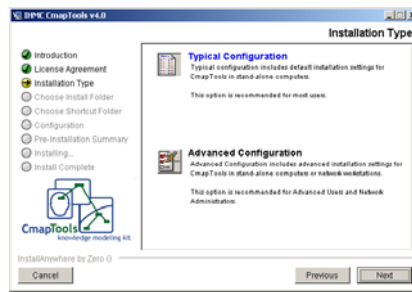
IHMC CmapTools v4.0

Installation Type

Introduction
License Agreement
Installation Type
Choose Install Folder
Choose Shortcut Folder
Configuration
Pre-Installation Summary
Installing...
Install Complete

Typical Configuration
Typical configuration includes default installation settings for CmapTools in stand-alone computers.

This option is recommended for most users.

Advanced Configuration
Advanced Configuration includes advanced installation settings for CmapTools in stand-alone computers or network workstations.

This option is recommended for Advanced Users and Network Administrators.

CmapTools
knowledge modeling kit

InstallAnywhere by Zero G

Cancel

Previous

Next